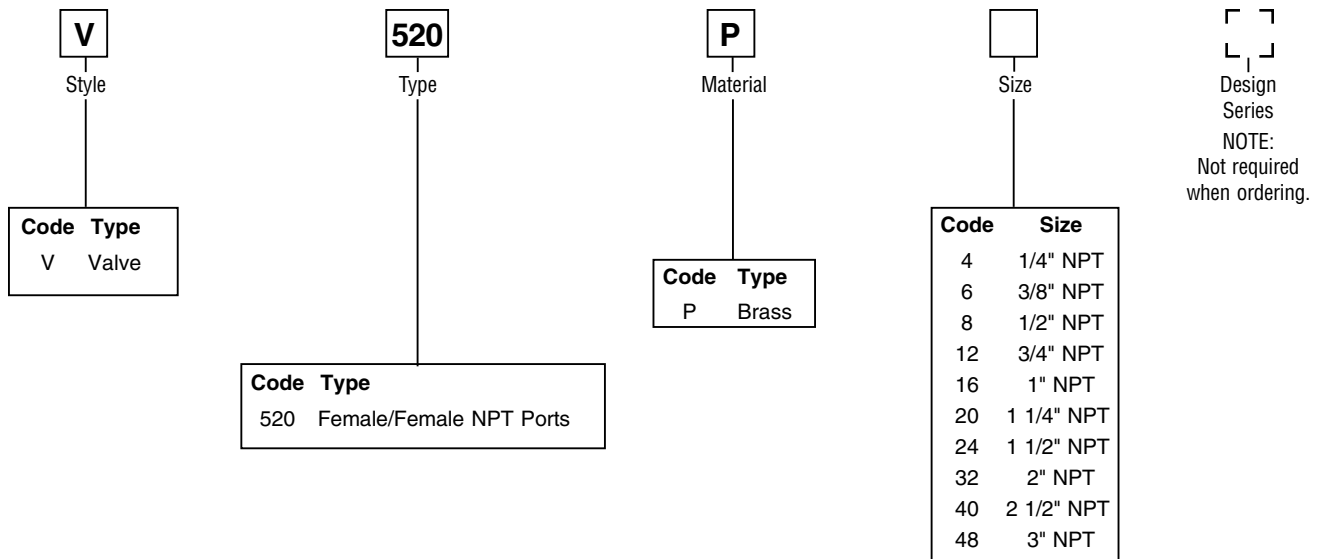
V
Style

520
Type

P
Material

Size

Design Series
NOTE: Not required when ordering.

| Code | Type |
|---|---|
| V | Valve |

| Code | Type |
|---|---|
| 520 | Female/Female NPT Ports |

| Code | Type |
|---|---|
| P | Brass |

| Code | Size |
|---|---|
| 4 | 1/4" NPT |
| 6 | 3/8" NPT |
| 8 | 1/2" NPT |
| 12 | 3/4" NPT |
| 16 | 1" NPT |
| 20 | 1 1/4" NPT |
| 24 | 1 1/2" NPT |
| 32 | 2" NPT |
| 40 | 2 1/2" NPT |
| 48 | 3" NPT |